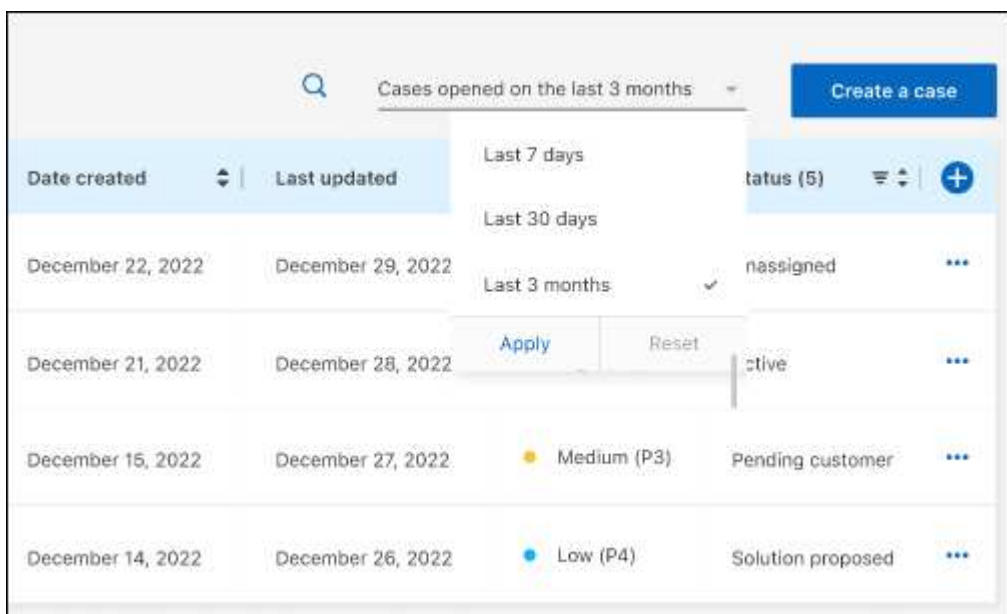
Cases opened on the last 3 months

Create a case

Last 7 days

Last 30 days

Last 3 months ✓

Apply Reset

| Date created | Last updated | | tatus (5) |
|---|---|---|---|
| December 22, 2022 | December 29, 2022 | | nassigned |
| December 21, 2022 | December 28, 2022 | | ctive |
| December 15, 2022 | December 27, 2022 | Medium (P3) | Pending customer |
| December 14, 2022 | December 26, 2022 | Low (P4) | Solution proposed |